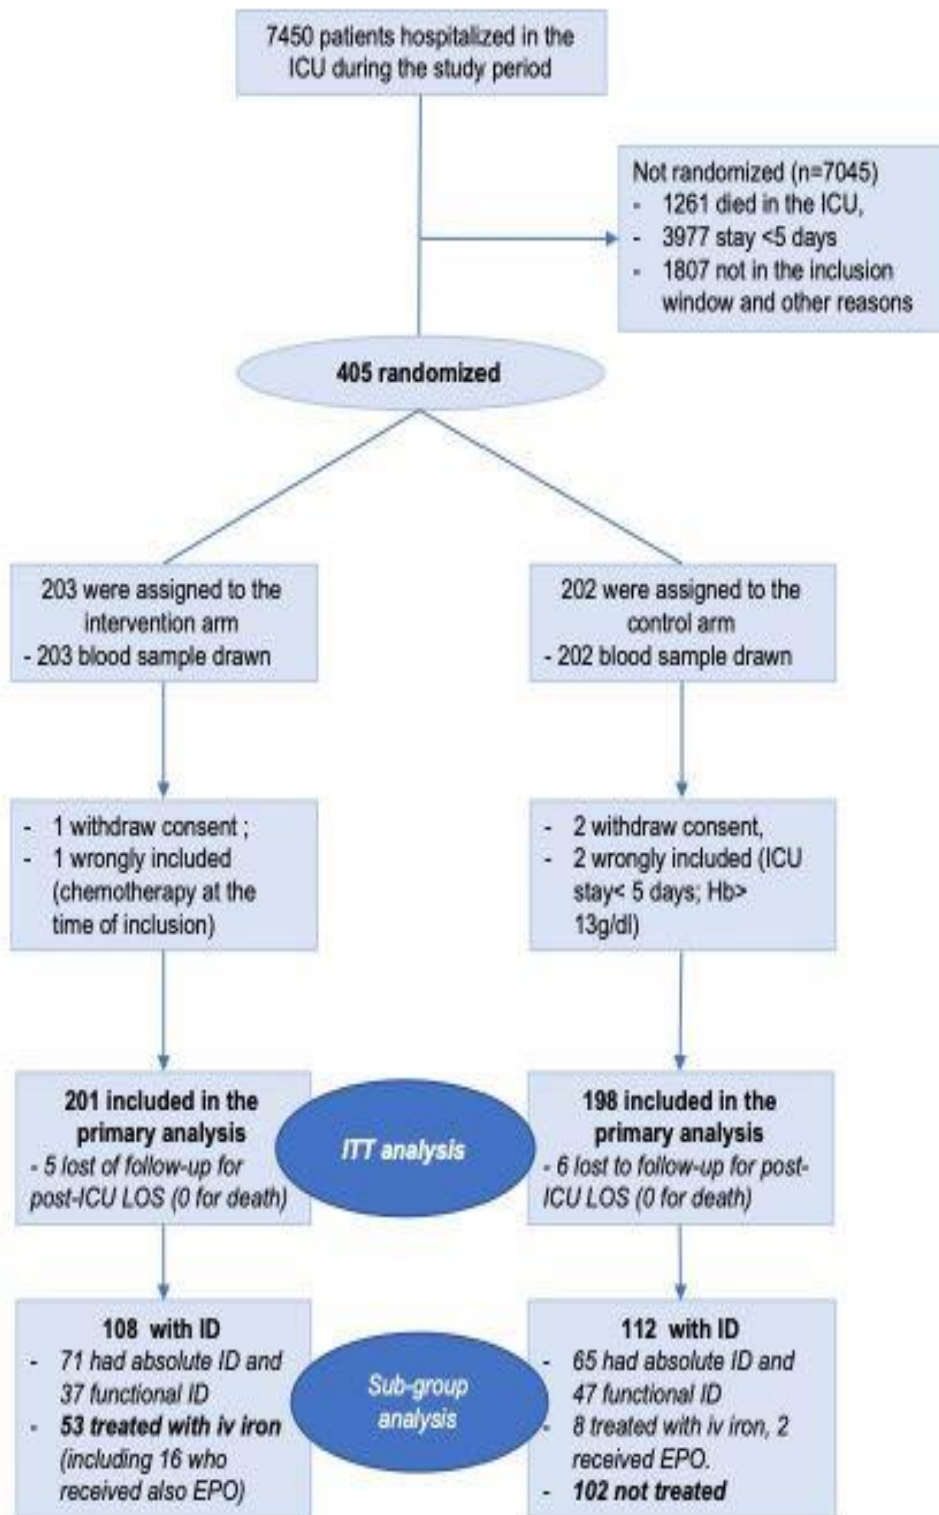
7450 patients hospitalized in the ICU during the study period

Not randomized (n=7045)
- 1261 died in the ICU,
- 3977 stay <5 days
- 1807 not in the inclusion window and other reasons

405 randomized

203 were assigned to the intervention arm
- 203 blood sample drawn

202 were assigned to the control arm
- 202 blood sample drawn

- 1 withdraw consent ;
- 1 wrongly included (chemotherapy at the time of inclusion)

- 2 withdraw consent,
- 2 wrongly included (ICU stay< 5 days; Hb> 13g/dl)

201 included in the primary analysis
- 5 lost of follow-up for post-ICU LOS (0 for death)

ITT analysis

198 included in the primary analysis
- 6 lost to follow-up for post-ICU LOS (0 for death)

108 with ID
- 71 had absolute ID and 37 functional ID
- 53 treated with iv iron (including 16 who received also EPO)

Sub-group analysis

112 with ID
- 65 had absolute ID and 47 functional ID
- 8 treated with iv iron, 2 received EPO.
- 102 not treated